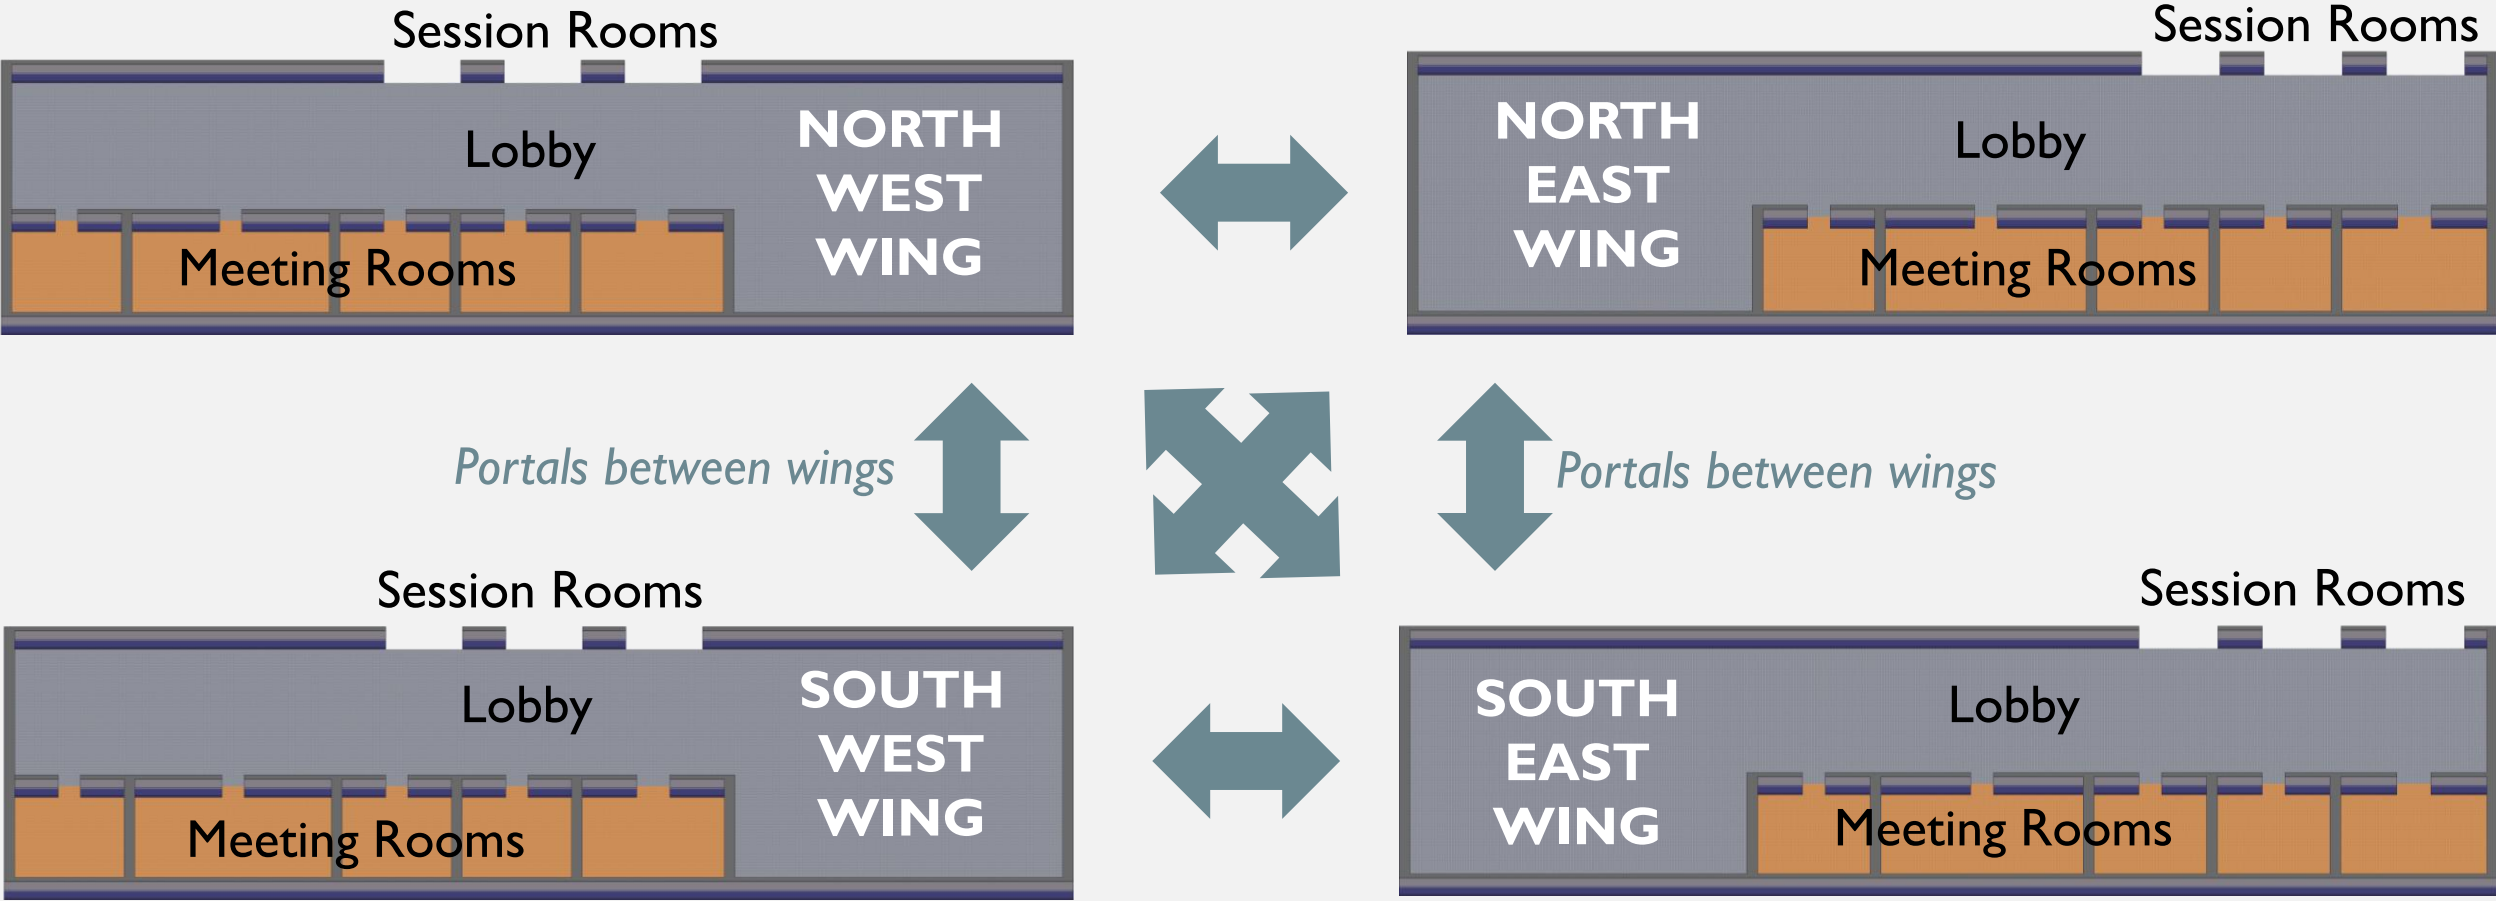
Session Rooms

Lobby

NORTH WEST WING

Meeting Rooms

Session Rooms

NORTH EAST WING

Lobby

Meeting Rooms

Portals between wings

Portals between wings

Session Rooms

Lobby

SOUTH WEST WING

Meeting Rooms

Session Rooms

SOUTH EAST WING

Lobby

Meeting Rooms